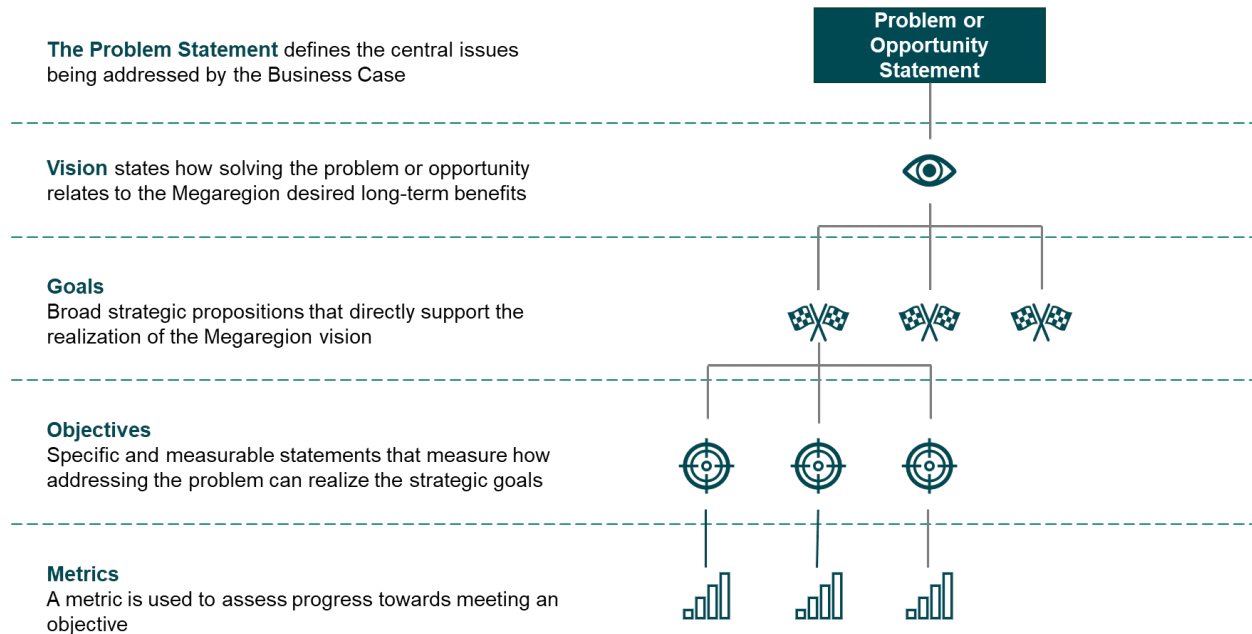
The Problem Statement defines the central issues being addressed by the Business Case

Problem or Opportunity Statement

Vision states how solving the problem or opportunity relates to the Megaregion desired long-term benefits

Goals
Broad strategic propositions that directly support the realization of the Megaregion vision

Objectives
Specific and measurable statements that measure how addressing the problem can realize the strategic goals

Metrics
A metric is used to assess progress towards meeting an objective